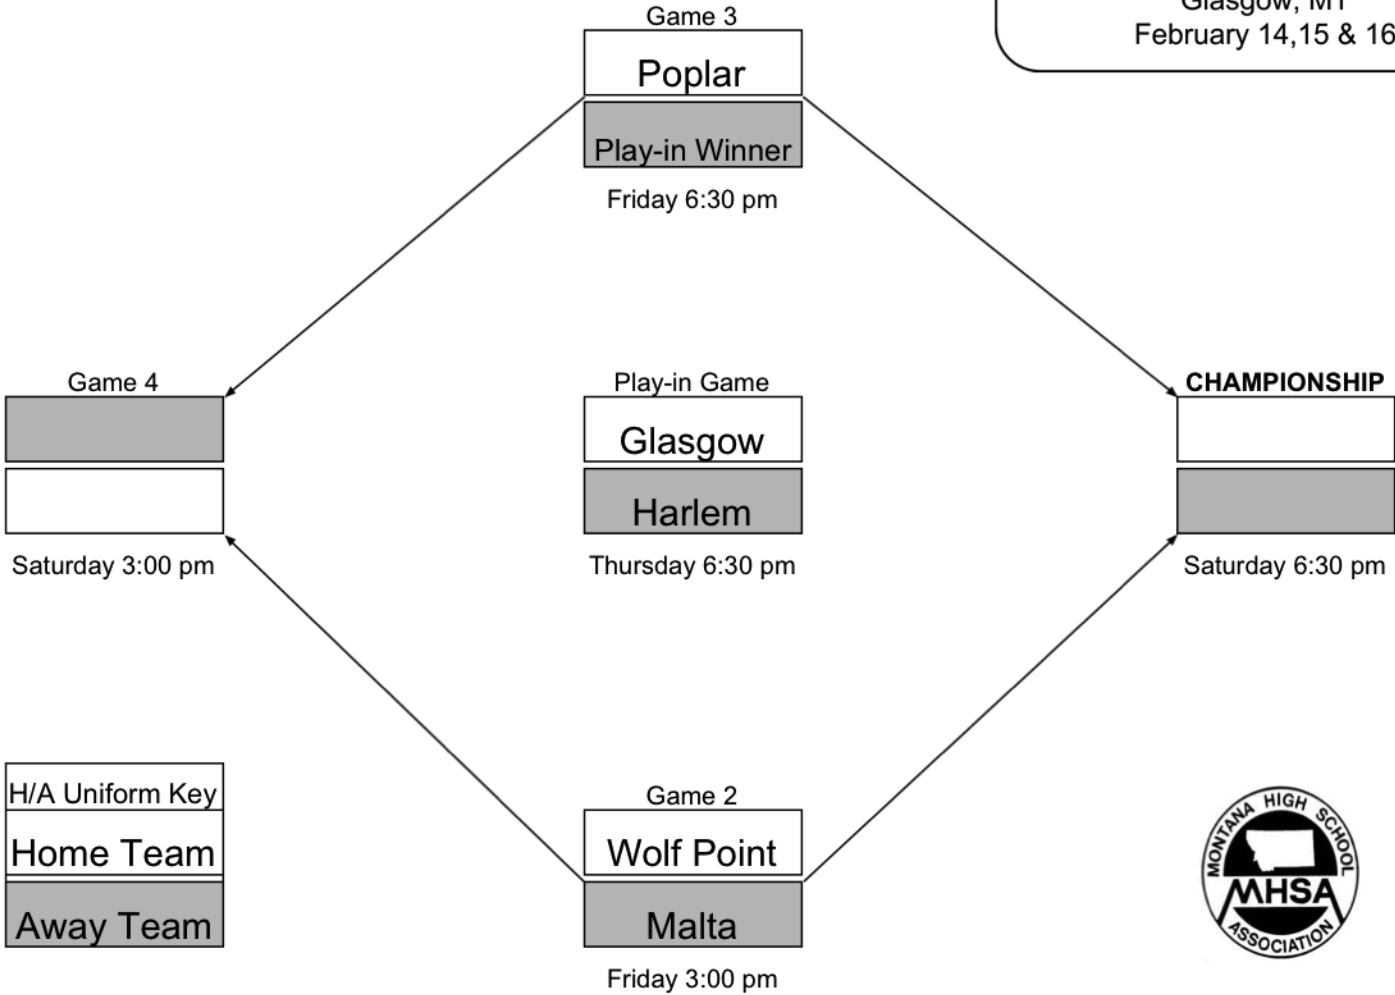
Game 3

Poplar

Play-in Winner

Friday 6:30 pm

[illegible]

February 14,15 & 16

Game 4

Saturday 3:00 pm

Play-in Game

Glasgow

Harlem

Thursday 6:30 pm

CHAMPIONSHIP

Saturday 6:30 pm

H/A Uniform Key

Home Team

Away Team

Game 2

Wolf Point

Malta

Friday 3:00 pm

MONTANA HIGH SCHOOL MHSA ASSOCIATION